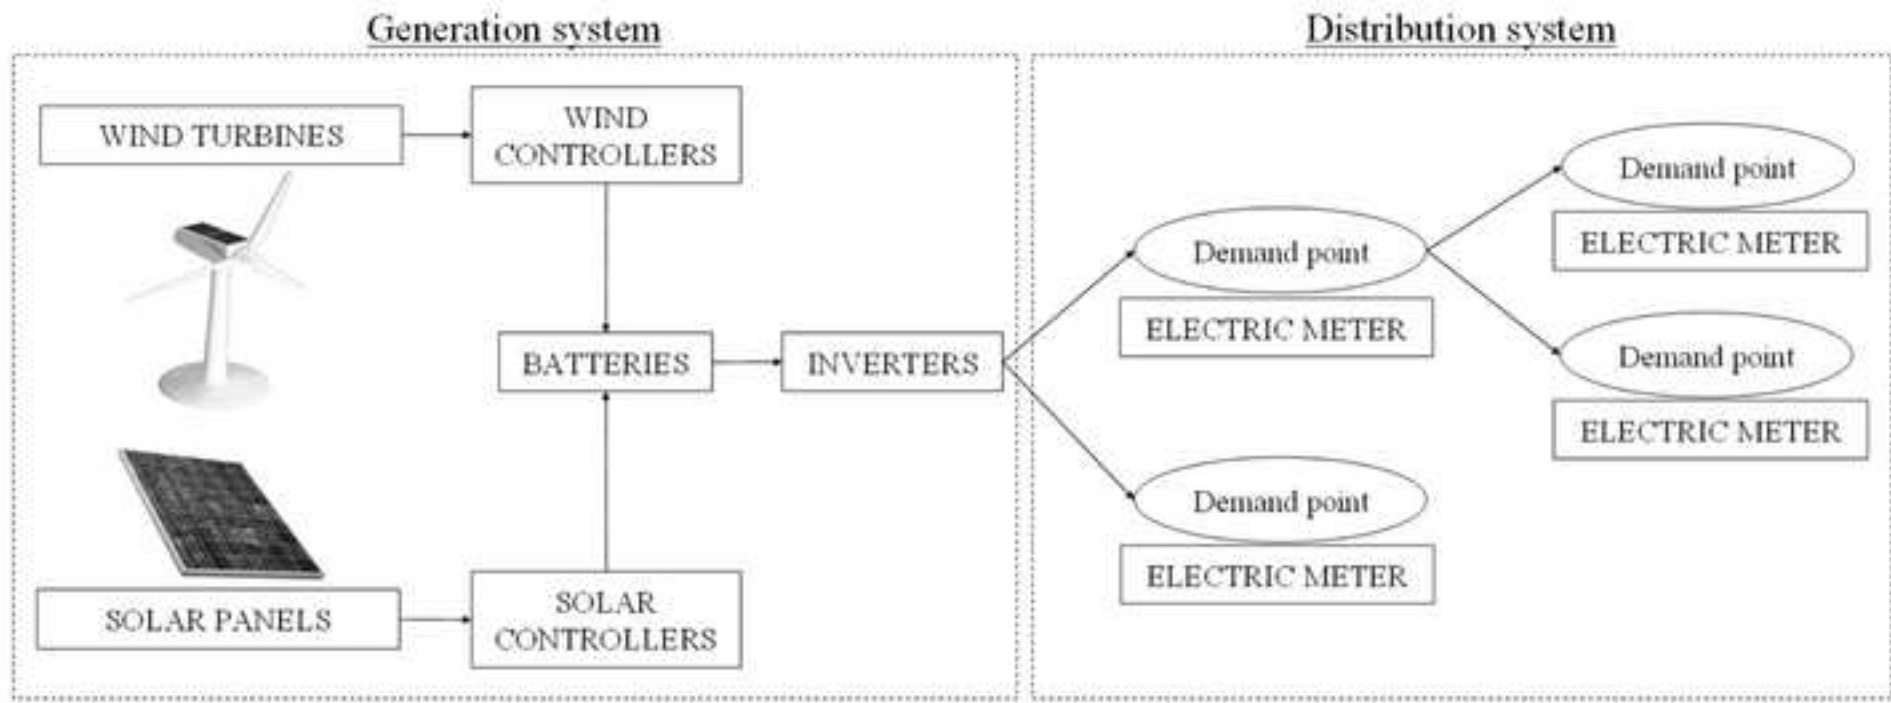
Generation system

WIND TURBINES

WIND CONTROLLERS

BATTERIES

INVERTERS

SOLAR PANELS

SOLAR CONTROLLERS

Distribution system

Demand point

ELECTRIC METER

Demand point

ELECTRIC METER

Demand point

ELECTRIC METER

Demand point

ELECTRIC METER